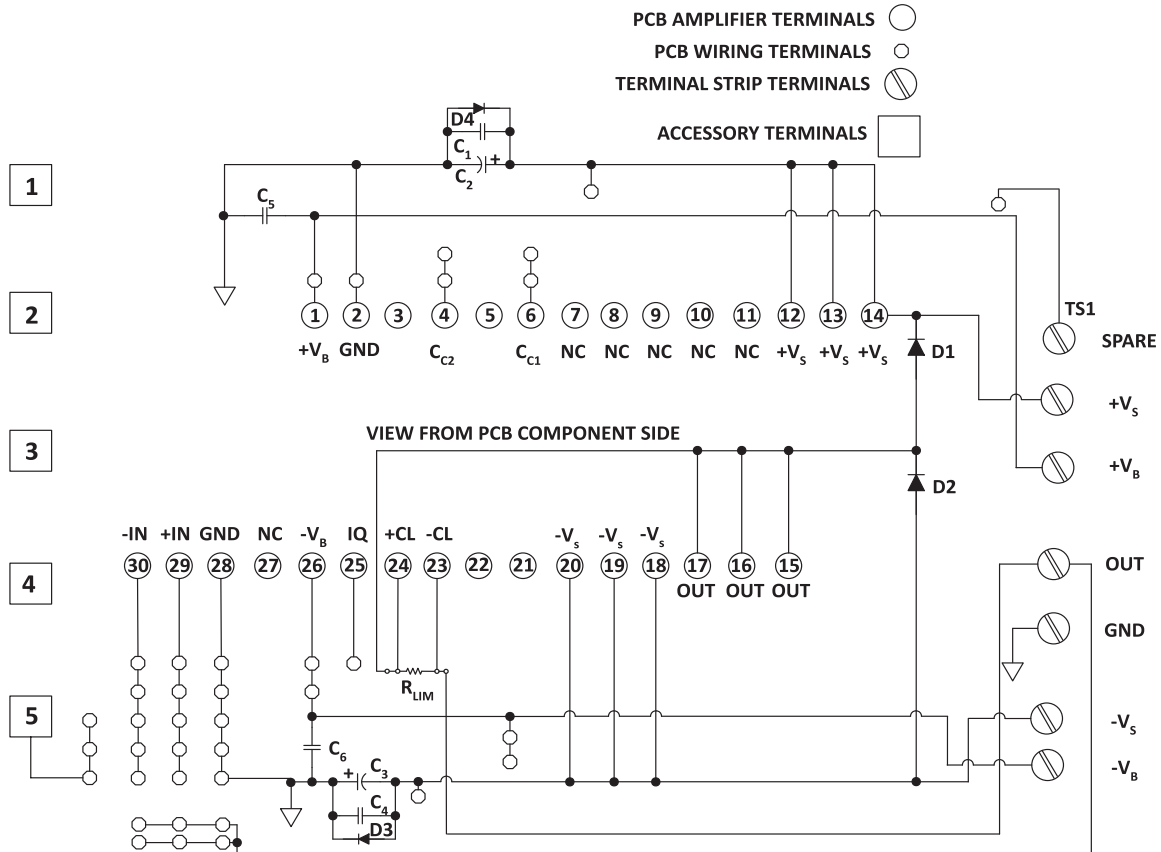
PCB AMPLIFIER TERMINALS
PCB WIRING TERMINALS
TERMINAL STRIP TERMINALS
ACCESSORY TERMINALS

D4
$C_1$
$C_2$
+
$C_5$

1
2
3
4
5

1 2 3 4 5 6 7 8 9 10 11 12 13 14
$+V_B$ GND $C_{C2}$ $C_{C1}$ NC NC NC NC NC $+V_S$ $+V_S$ $+V_S$

TS1
SPARE
D1
$+V_S$
$+V_B$

VIEW FROM PCB COMPONENT SIDE
D2

-IN +IN GND NC $-V_B$ IQ +CL -CL $-V_S$ $-V_S$ $-V_S$
30 29 28 27 26 25 24 23 22 21 20 19 18 17 16 15
OUT OUT OUT

OUT
GND
$R_{LIM}$
$C_6$
+
$C_3$
$C_4$
D3
$-V_S$
$-V_B$